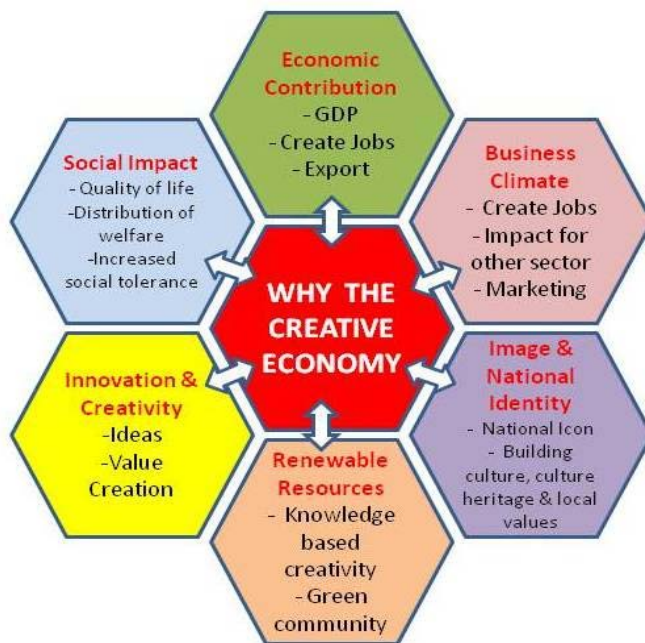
Economic Contribution
- GDP
- Create Jobs
- Export

Social Impact
- Quality of life
-Distribution of welfare
-Increased social tolerance

Business Climate
- Create Jobs
- Impact for other sector
- Marketing

WHY THE CREATIVE ECONOMY

Innovation & Creativity
-Ideas
-Value Creation

Image & National Identity
- National Icon
- Building culture, culture heritage & local values

Renewable Resources
- Knowledge based creativity
- Green community